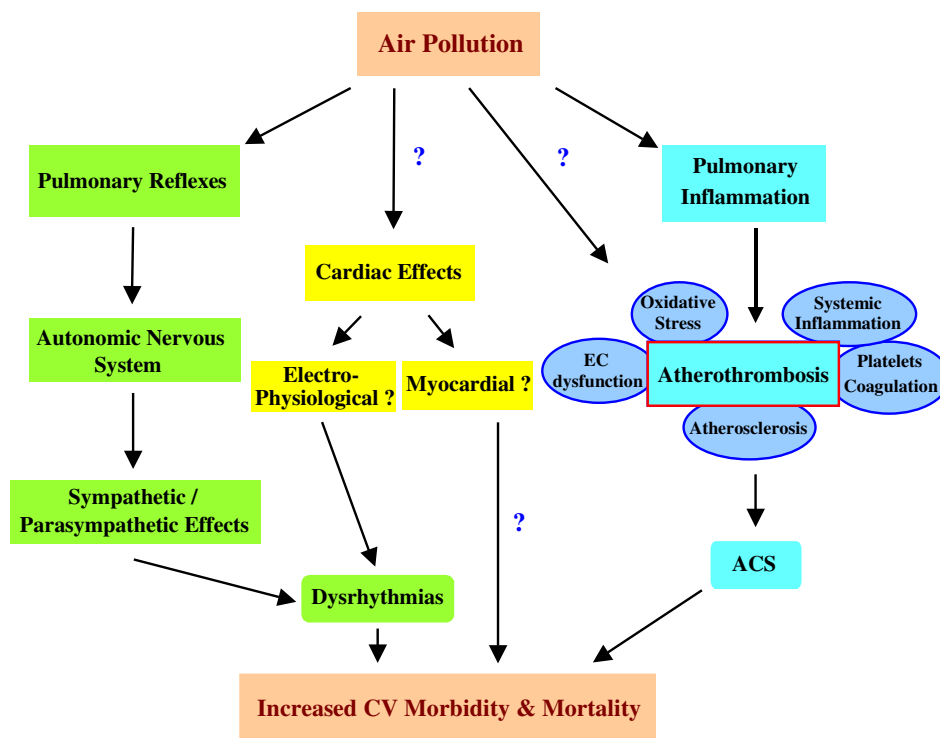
Air Pollution

Pulmonary Reflexes

?

?

Pulmonary Inflammation

Cardiac Effects

Autonomic Nervous System

Electro-Physiological ?

Myocardial ?

Oxidative Stress

Systemic Inflammation

EC dysfunction

Atherothrombosis

Platelets Coagulation

Atherosclerosis

Sympathetic / Parasympathetic Effects

?

ACS

Dysrhythmias

Increased CV Morbidity & Mortality